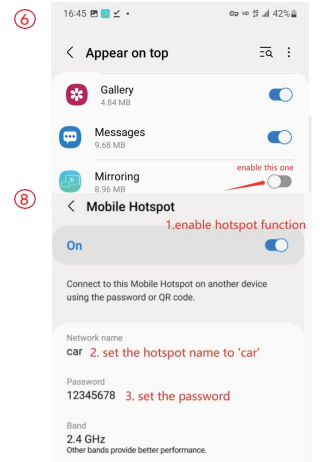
⑥

16:45 42%

< Appear on top

Gallery
4.84 MB

Messages
9.68 MB

Mirroring
8.96 MB

enable this one

⑧

< Mobile Hotspot

1.enable hotspot function

On

Connect to this Mobile Hotspot on another device using the password or QR code.

Network name
car 2. set the hotspot name to 'car'

Password
12345678 3. set the password

Band
2.4 GHz
Other bands provide better performance.